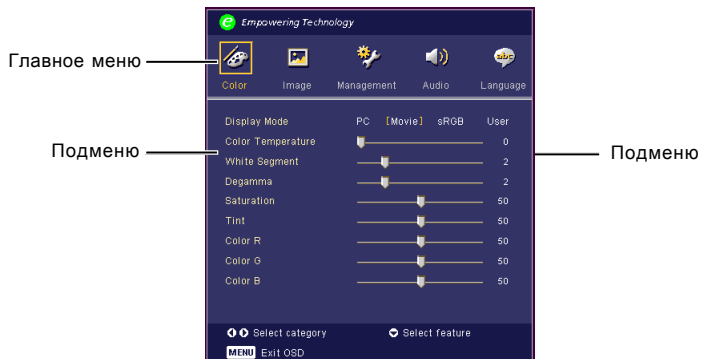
Empowering Technology

Главное меню

Color Image Management Audio Language

Подменю

Подменю

| | | |
|---|---|---|
| Display Mode | PC [Movie] sRGB User | |
| Color Temperature | | 0 |
| White Segment | | 2 |
| Degamma | | 2 |
| Saturation | | 50 |
| Tint | | 50 |
| Color R | | 50 |
| Color G | | 50 |
| Color B | | 50 |

Select category Select feature

MENU Exit OSD